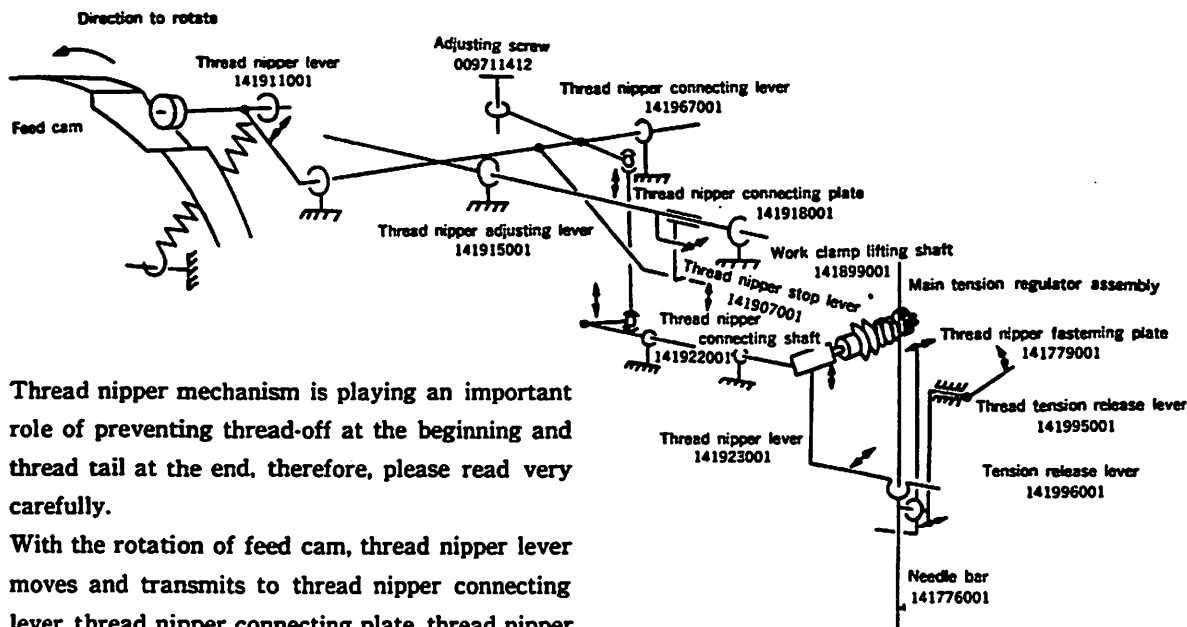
Direction to rotate

Feed cam

Thread nipper lever
141911001

Adjusting screw
009711412

Thread nipper connecting lever
141967001

Thread nipper connecting plate
141918001

Thread nipper adjusting lever
141915001

Work clamp lifting shaft
141899001

Thread nipper stop lever
141907001

Main tension regulator assembly

Thread nipper connecting shaft
141922001

Thread nipper fastening plate
141779001

Thread tension release lever
141995001

Thread nipper lever
141923001

Tension release lever
141996001

Needle bar
141776001

Thread nipper mechanism is playing an important role of preventing thread-off at the beginning and thread tail at the end, therefore, please read very carefully.

With the rotation of feed cam, thread nipper lever moves and transmits to thread nipper connecting lever, thread nipper connecting plate, thread nipper